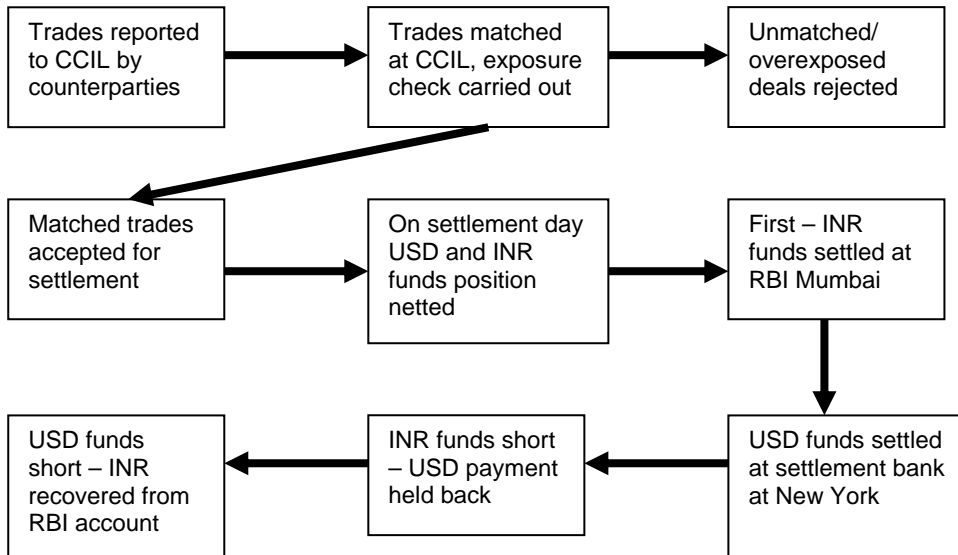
Trades reported to CCIL by counterparties

Trades matched at CCIL, exposure check carried out

Unmatched/ overexposed deals rejected

Matched trades accepted for settlement

On settlement day USD and INR funds position netted

First – INR funds settled at RBI Mumbai

USD funds settled at settlement bank at New York

INR funds short – USD payment held back

USD funds short – INR recovered from RBI account